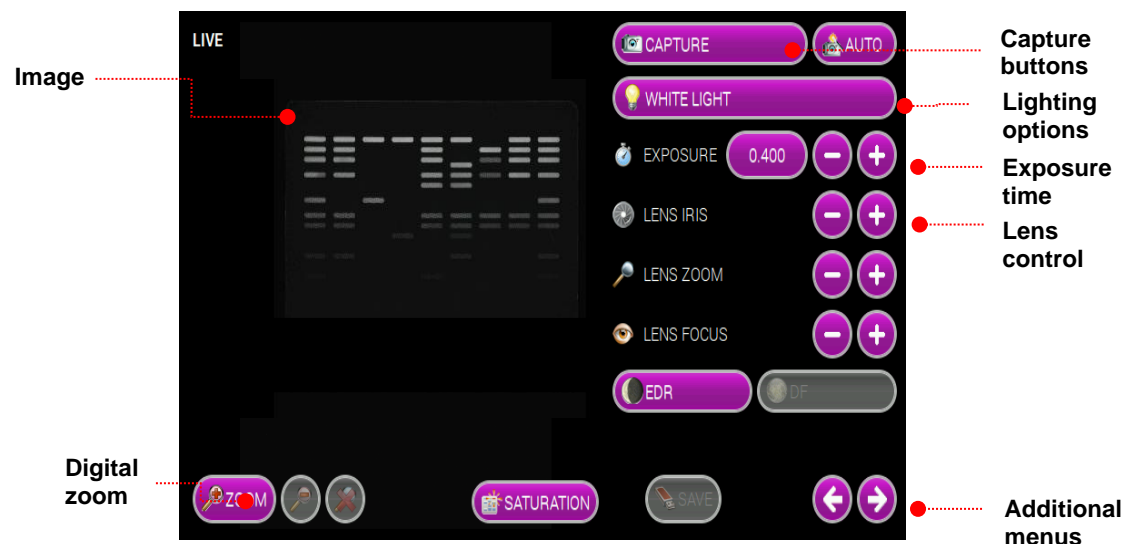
LIVE

CAPTURE

AUTO

WHITE LIGHT

EXPOSURE

0.400

LENS IRIS

LENS ZOOM

LENS FOCUS

EDR

DF

ZOOM

SATURATION

SAVE

Image

Capture buttons

Lighting options

Exposure time

Lens control

Digital zoom

Additional menus